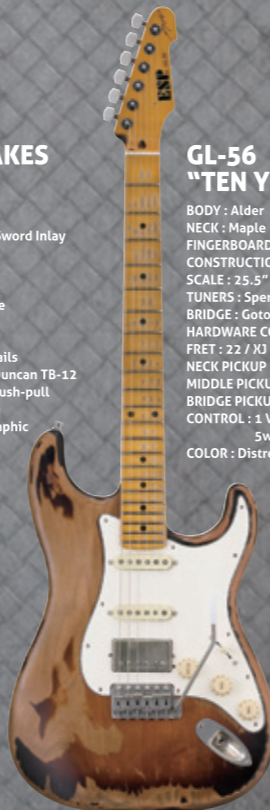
AKES

Sword Inlay

e

ails
Duncan TB-12
push-pull

aphic

ESP

GL-56
"TEN Y

BODY : Alder
NECK : Maple
FINGERBOARD
CONSTRUCTIO
SCALE : 25.5"
TUNERS : Sper
BRIDGE : Goto
HARDWARE CO
FRET : 22 / XJ
NECK PICKUP
MIDDLE PICKU
BRIDGE PICKU
CONTROL : 1 V
5w
COLOR : Distre